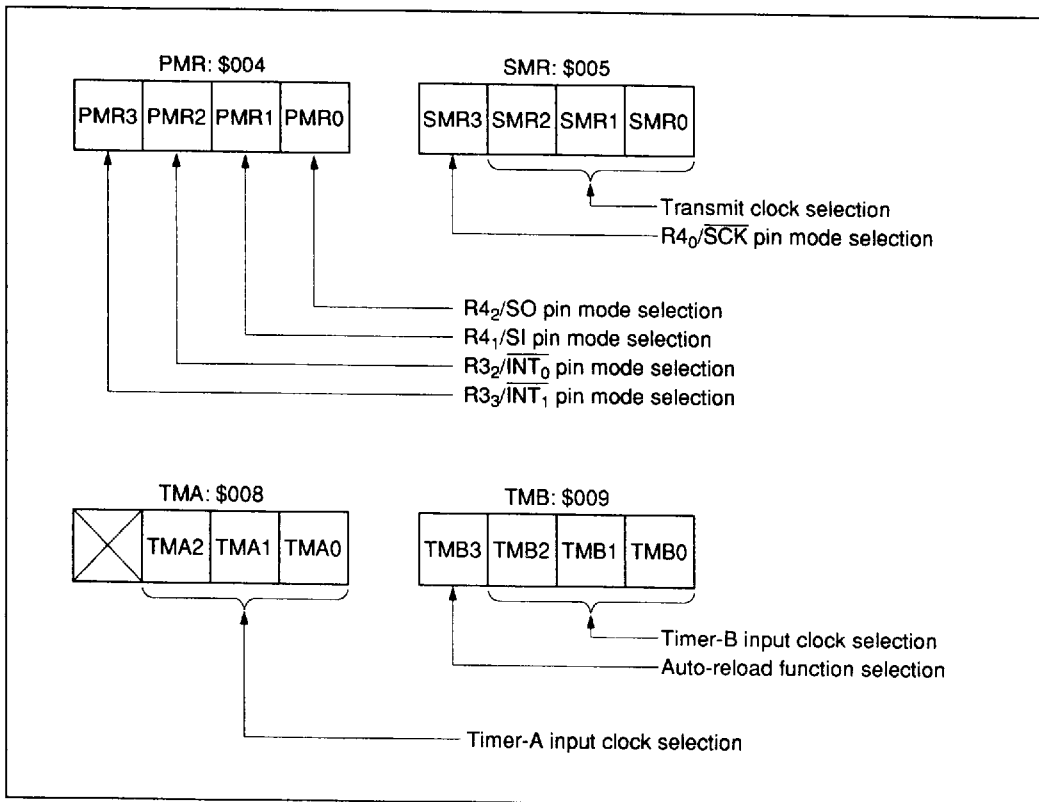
PMR: \$004

| PMR3 | PMR2 | PMR1 | PMR0 |
|---|---|---|---|

SMR: \$005

| SMR3 | SMR2 | SMR1 | SMR0 |
|---|---|---|---|

Transmit clock selection

$R4_0/\overline{SCK}$ pin mode selection

$R4_2$/SO pin mode selection

$R4_1$/SI pin mode selection

$R3_2/\overline{INT_0}$ pin mode selection

$R3_3/\overline{INT_1}$ pin mode selection

TMA: \$008

|  | TMA2 | TMA1 | TMA0 |
|---|---|---|---|

TMB: \$009

| TMB3 | TMB2 | TMB1 | TMB0 |
|---|---|---|---|

Timer-B input clock selection

Auto-reload function selection

Timer-A input clock selection